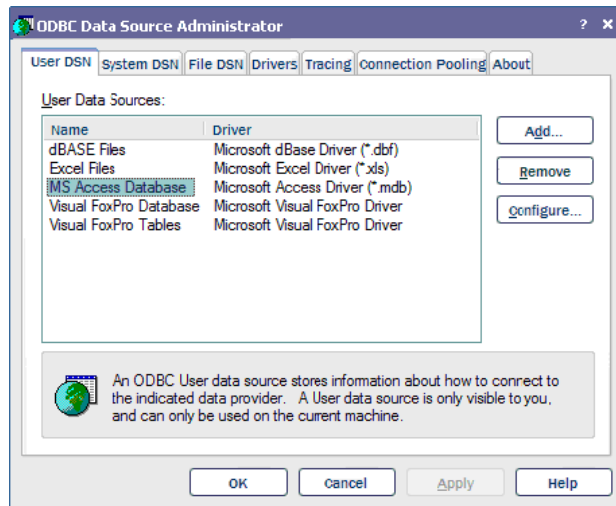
ODBC Data Source Administrator

? X

User DSN | System DSN | File DSN | Drivers | Tracing | Connection Pooling | About

User Data Sources:

| Name | Driver |
|---|---|
| dBASE Files | Microsoft dBase Driver (*.dbf) |
| Excel Files | Microsoft Excel Driver (*.xls) |
| MS Access Database | Microsoft Access Driver (*.mdb) |
| Visual FoxPro Database | Microsoft Visual FoxPro Driver |
| Visual FoxPro Tables | Microsoft Visual FoxPro Driver |

Add...

Remove

Configure...

An ODBC User data source stores information about how to connect to the indicated data provider. A User data source is only visible to you, and can only be used on the current machine.

OK

Cancel

Apply

Help